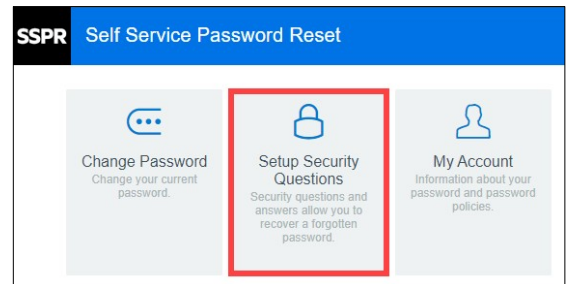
SSPR Self Service Password Reset

Change Password
Change your current password.

Setup Security Questions
Security questions and answers allow you to recover a forgotten password.

My Account
Information about your password and password policies.